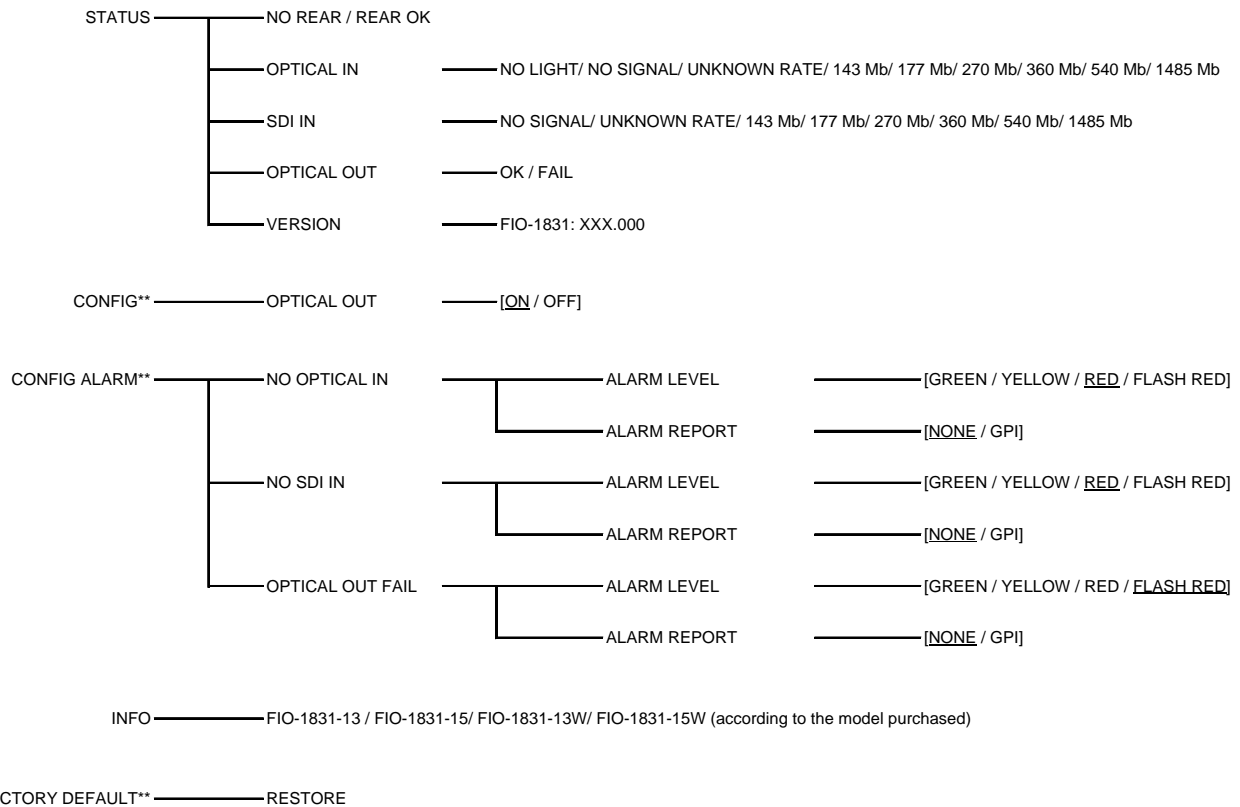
STATUS
NO REAR / REAR OK
OPTICAL IN
NO LIGHT/ NO SIGNAL/ UNKNOWN RATE/ 143 Mb/ 177 Mb/ 270 Mb/ 360 Mb/ 540 Mb/ 1485 Mb
SDI IN
NO SIGNAL/ UNKNOWN RATE/ 143 Mb/ 177 Mb/ 270 Mb/ 360 Mb/ 540 Mb/ 1485 Mb
OPTICAL OUT
OK / FAIL
VERSION
FIO-1831: XXX.000

CONFIG**
OPTICAL OUT
[ON / OFF]

CONFIG ALARM**
NO OPTICAL IN
ALARM LEVEL
[GREEN / YELLOW / RED / FLASH RED]
ALARM REPORT
[NONE / GPI]
NO SDI IN
ALARM LEVEL
[GREEN / YELLOW / RED / FLASH RED]
ALARM REPORT
[NONE / GPI]
OPTICAL OUT FAIL
ALARM LEVEL
[GREEN / YELLOW / RED / FLASH RED]
ALARM REPORT
[NONE / GPI]

INFO
FIO-1831-13 / FIO-1831-15/ FIO-1831-13W/ FIO-1831-15W (according to the model purchased)

CTORY DEFAULT**
RESTORE